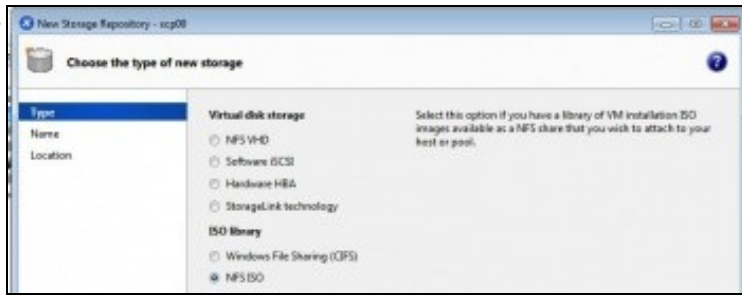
New Storage Repository - xcp00

Choose the type of new storage

Type
Name
Location

Virtual disk storage

NFS VHD
Software iSCSI
Hardware HBA
StorageLink technology

ISO library

Windows File Sharing (CIFS)
NFS ISO

Select this option if you have a library of VM installation ISO images available as a NFS share that you wish to attach to your host or pool.